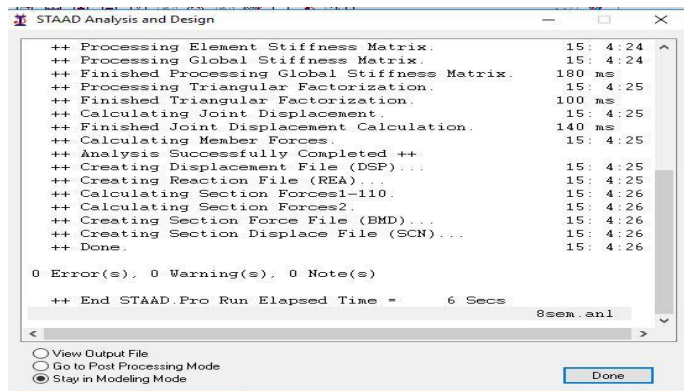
STAAD Analysis and Design

++ Processing Element Stiffness Matrix. 15: 4:24
++ Processing Global Stiffness Matrix. 15: 4:24
++ Finished Processing Global Stiffness Matrix. 180 ms
++ Processing Triangular Factorization. 15: 4:25
++ Finished Triangular Factorization. 100 ms
++ Calculating Joint Displacement. 15: 4:25
++ Finished Joint Displacement Calculation. 140 ms
++ Calculating Member Forces. 15: 4:25
++ Analysis Successfully Completed ++
++ Creating Displacement File (DSP)... 15: 4:25
++ Creating Reaction File (REA)... 15: 4:25
++ Calculating Section Forces1-110. 15: 4:26
++ Calculating Section Forces2. 15: 4:26
++ Creating Section Force File (BMD)... 15: 4:26
++ Creating Section Displace File (SCN)... 15: 4:26
++ Done. 15: 4:26

0 Error(s), 0 Warning(s), 0 Note(s)

++ End STAAD.Pro Run Elapsed Time = 6 Secs
8sem.anl

View Output File
Go to Post Processing Mode
Stay in Modeling Mode

Done